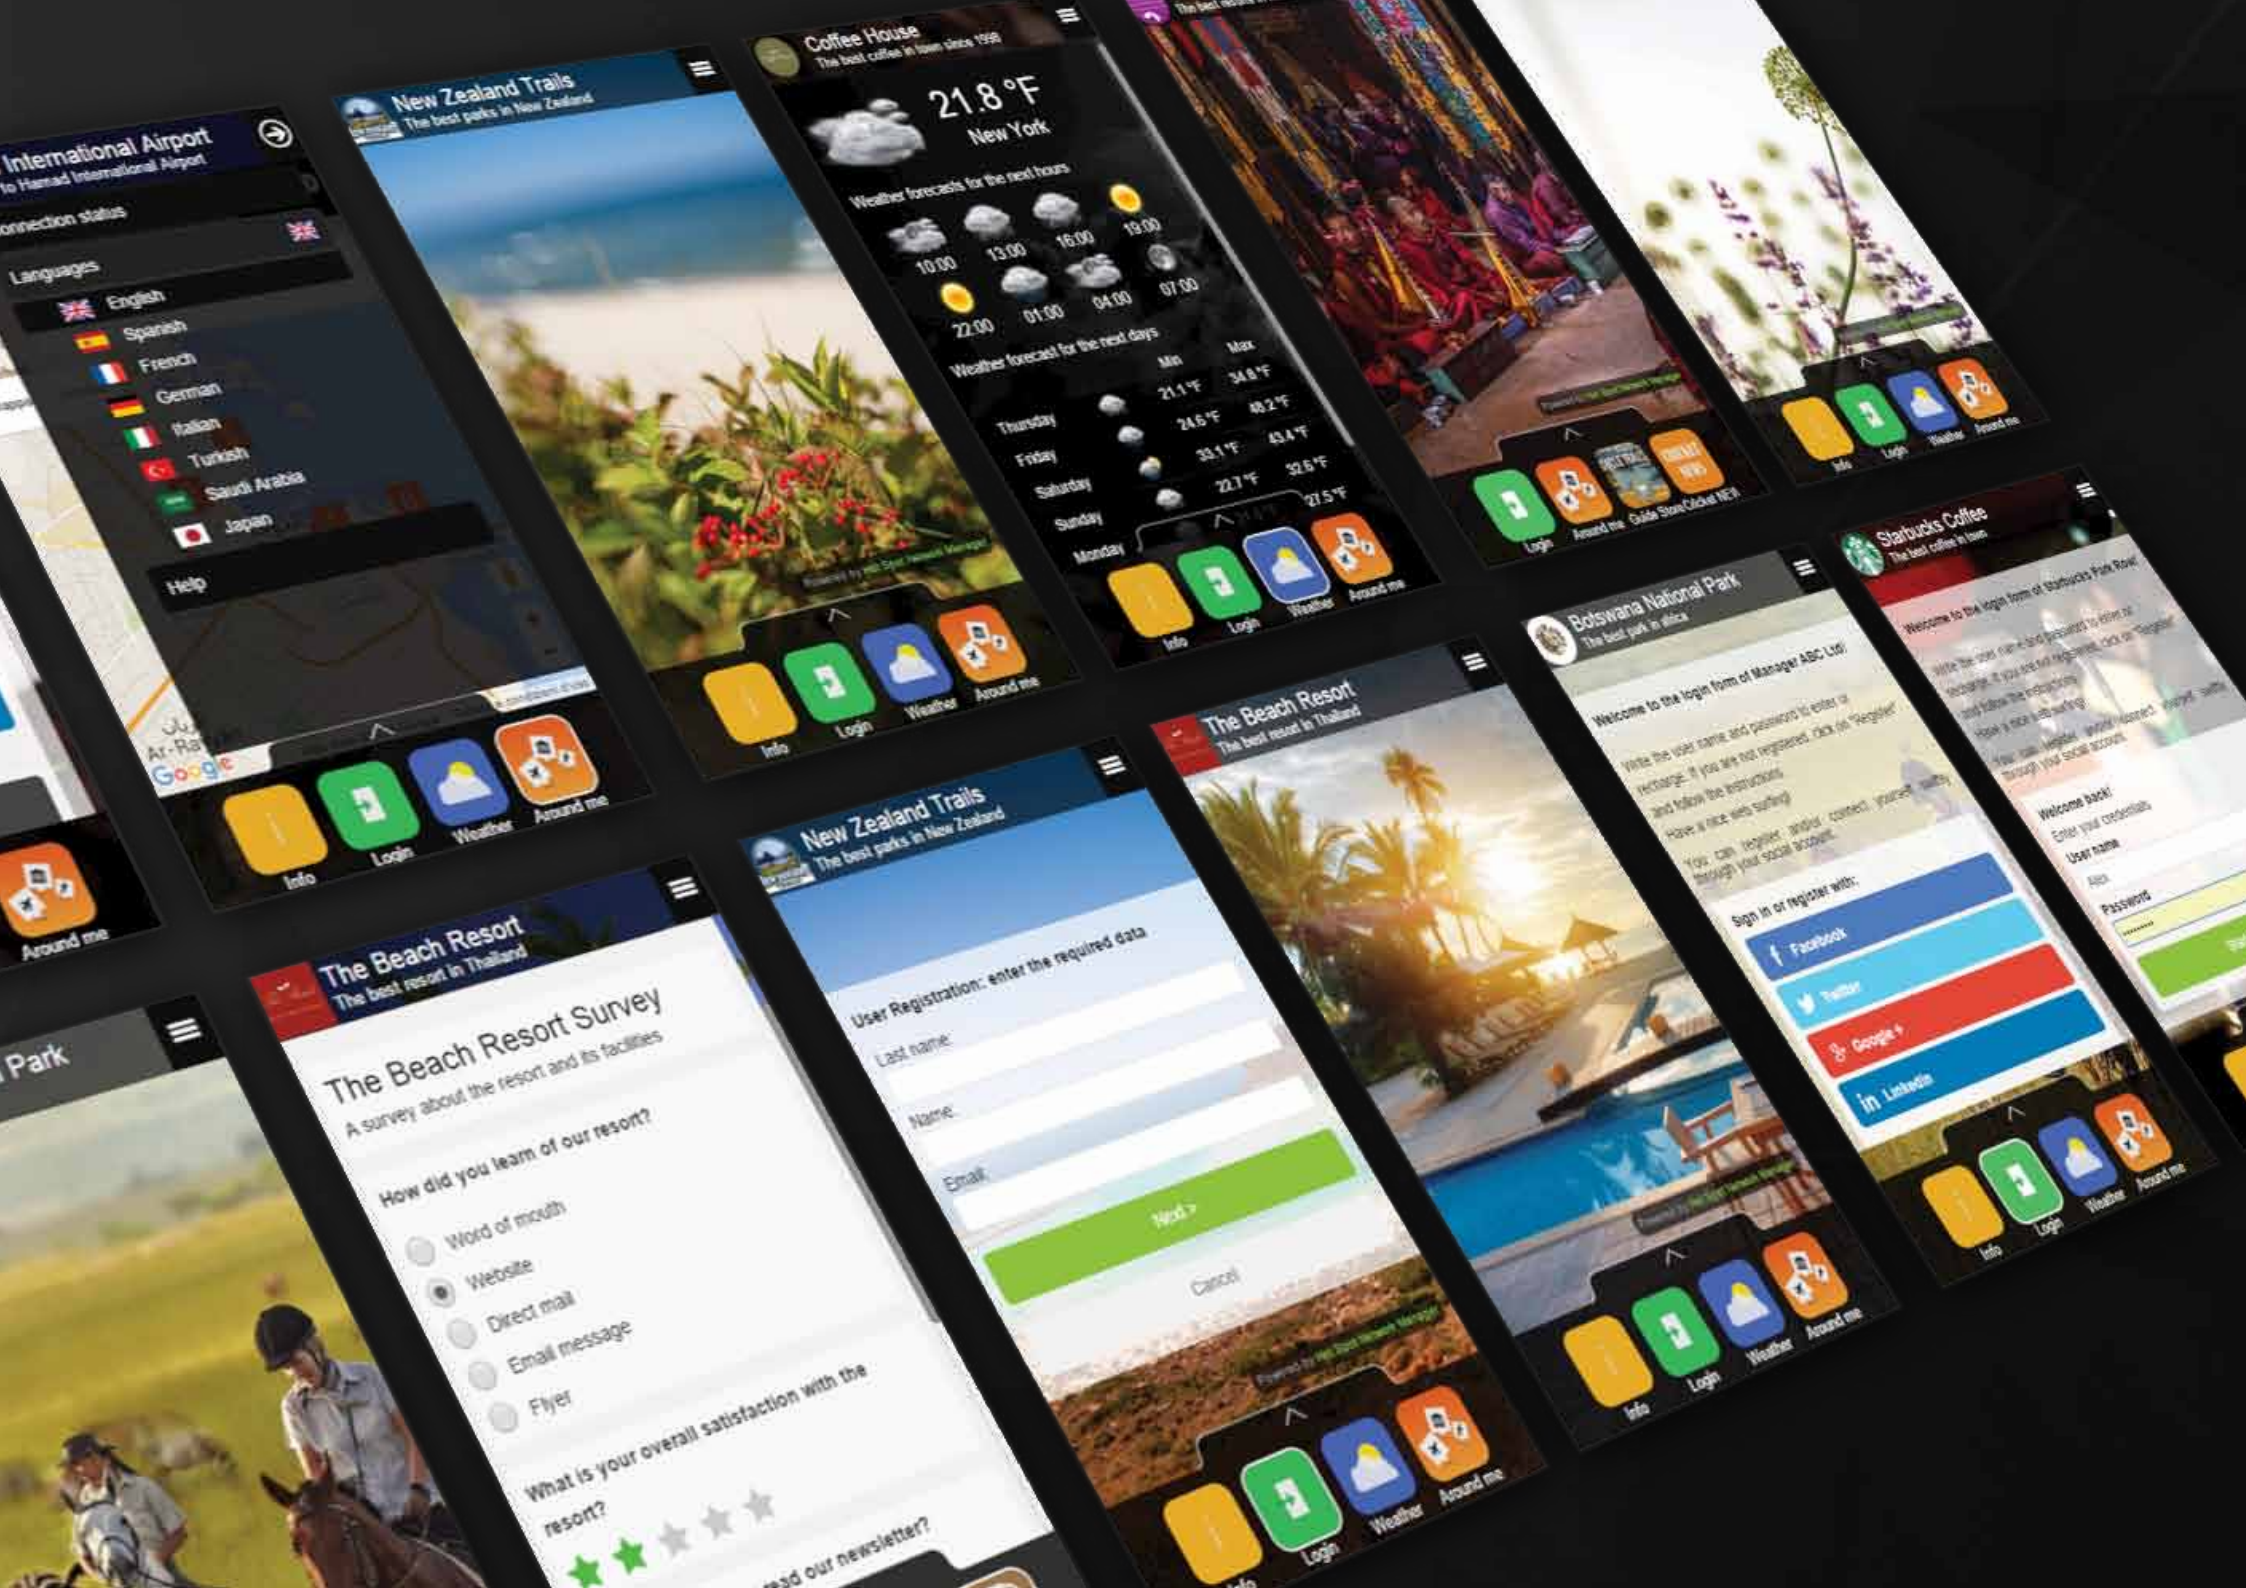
International Airport
to Hamad International Airport
Connection status
Languages
English
Spanish
French
German
Italian
Turkish
Saudi Arabia
Japan
Help
Google
Info
Login
Weather
Around me

Around me

New Zealand Trails
The best parks in New Zealand
Info
Login
Weather
Around me

Coffee House
The best coffee in town since 1998
21.8 °F
New York
Weather forecasts for the next hours
10:00
13:00
16:00
19:00
22:00
01:00
04:00
07:00
Weather forecast for the next days
Min
Max
Thursday 21.1 °F 34.8 °F
Friday 24.6 °F 49.2 °F
Saturday 33.1 °F 43.4 °F
Sunday 22.7 °F 32.6 °F
Monday 27.5 °F
Info
Login
Weather
Around me

Login
Around me
Guide Store
Cricket NEWS

Info
Login
Weather
Around me

Park

The Beach Resort
The best resort in Thailand
The Beach Resort Survey
A survey about the resort and its facilities
How did you learn of our resort?
Word of mouth
Website
Direct mail
Email message
Flyer
What is your overall satisfaction with the resort?
read our newsletter?

New Zealand Trails
The best parks in New Zealand
User Registration: enter the required data
Last name
Name
Email
Next >
Cancel
Info
Login
Weather
Around me

The Beach Resort
The best resort in Thailand
Info
Login
Weather
Around me

Botswana National Park
The best park in africa
Welcome to the login form of Manager ABC Ltd!
Write the user name and password to enter or recharge. If you are not registered, click on "Register" and follow the instructions.
Have a nice web surfing!
You can register and/or connect yourself through your social account
Sign in or register with:
Facebook
Twitter
Google +
LinkedIn
Info
Login
Weather
Around me

Starbucks Coffee
The best coffee in town
Welcome to the login form of Starbucks Park Row!
Welcome back!
Enter your credentials
User name
Password